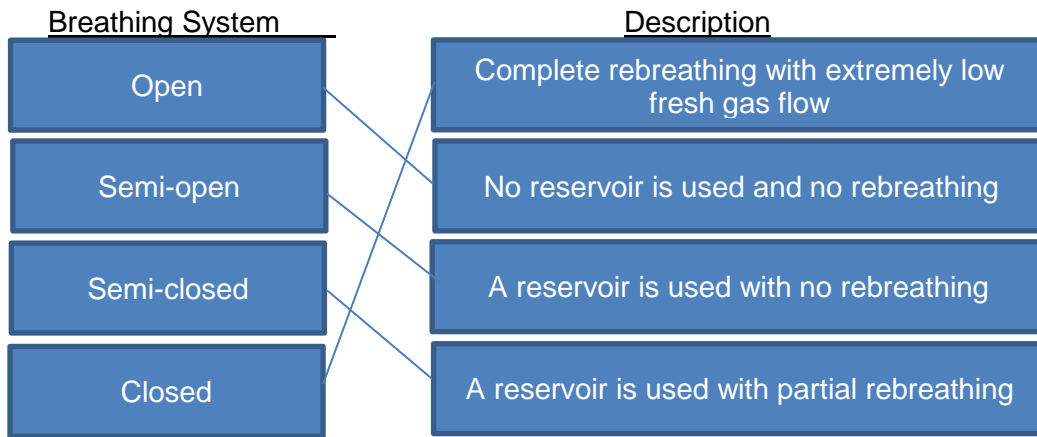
| Breathing System | Description |
|---|---|
| Open | Complete rebreathing with extremely low fresh gas flow |
| Semi-open | No reservoir is used and no rebreathing |
| Semi-closed | A reservoir is used with no rebreathing |
| Closed | A reservoir is used with partial rebreathing |